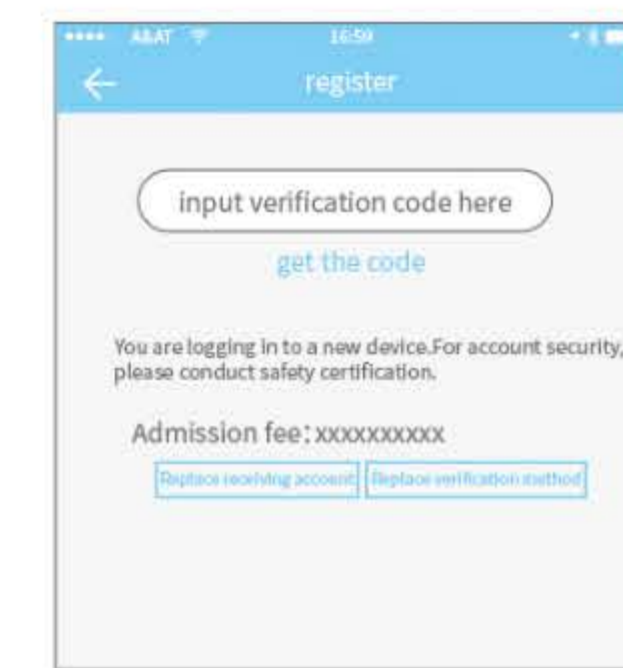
•••• AT&T 16:59

register

input verification code here

get the code

You are logging in to a new device.For account security, please conduct safety certification.

Admission fee：xxxxxxxxx

Replace receiving account

Replace verification method